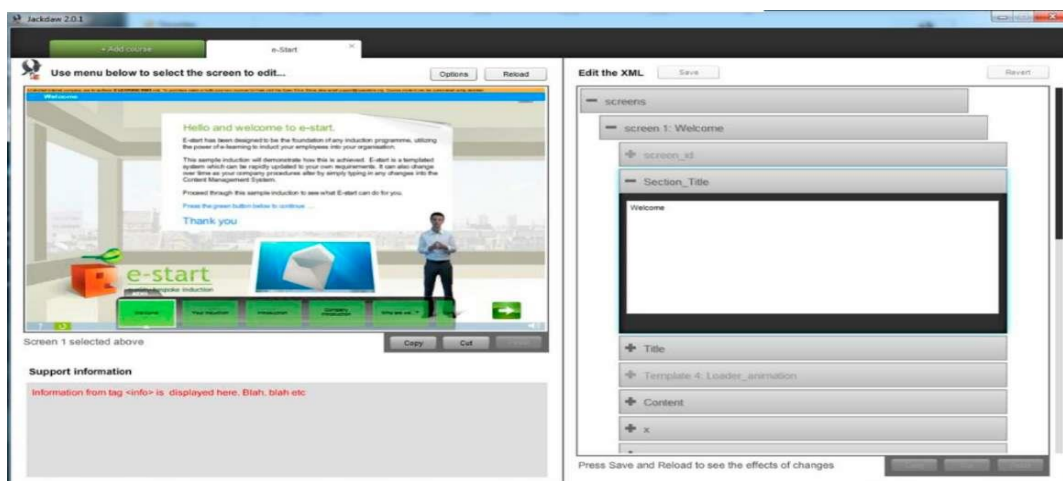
Jackdaw 2.0.1

+ Add course

e-Start

Use menu below to select the screen to edit...

Options

Reload

Welcome

Hello and welcome to e-start.

E-start has been designed to be the foundation of any induction programme, utilizing the power of e-learning to induct your employees into your organisation.

This sample induction will demonstrate how this is achieved. E-start is a templated system which can be rapidly updated to your own requirements. It can also change over time as your company procedures alter by simply typing in any changes into the Content Management System.

Proceed through this sample induction to see what E-start can do for you.

Press the green button below to continue ...

Thank you

e-start

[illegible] induction

Welcome

Your induction

Introduction

Company introduction

Who we are

Screen 1 selected above

Copy

Cut

Paste

Support information

Information from tag <info> is displayed here. Blah, blah etc

Edit the XML

Save

Revert

screens

screen 1: Welcome

screen_id

Section_Title

Welcome

Title

Template 4: Loader_animation

Content

x

Press Save and Reload to see the effects of changes